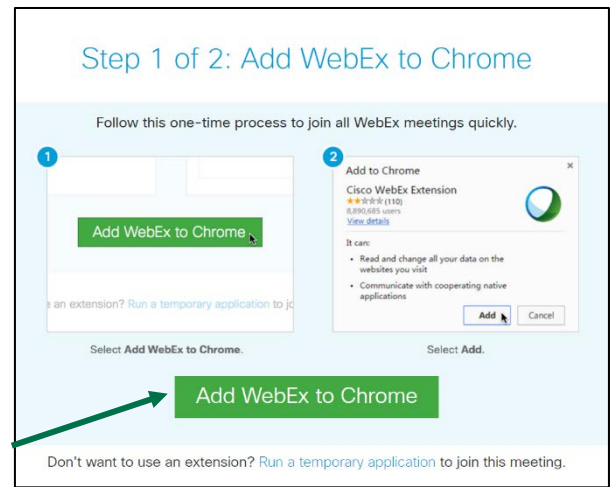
Step 1 of 2: Add WebEx to Chrome

Follow this one-time process to join all WebEx meetings quickly.

1

Add WebEx to Chrome

e an extension? Run a temporary application to jo

Select **Add WebEx to Chrome**.

2

Add to Chrome

×

Cisco WebEx Extension

(110)

8,890,685 users

View details

It can:

- Read and change all your data on the websites you visit
- Communicate with cooperating native applications

Add

Cancel

Select **Add**.

Add WebEx to Chrome

Don't want to use an extension? Run a temporary application to join this meeting.